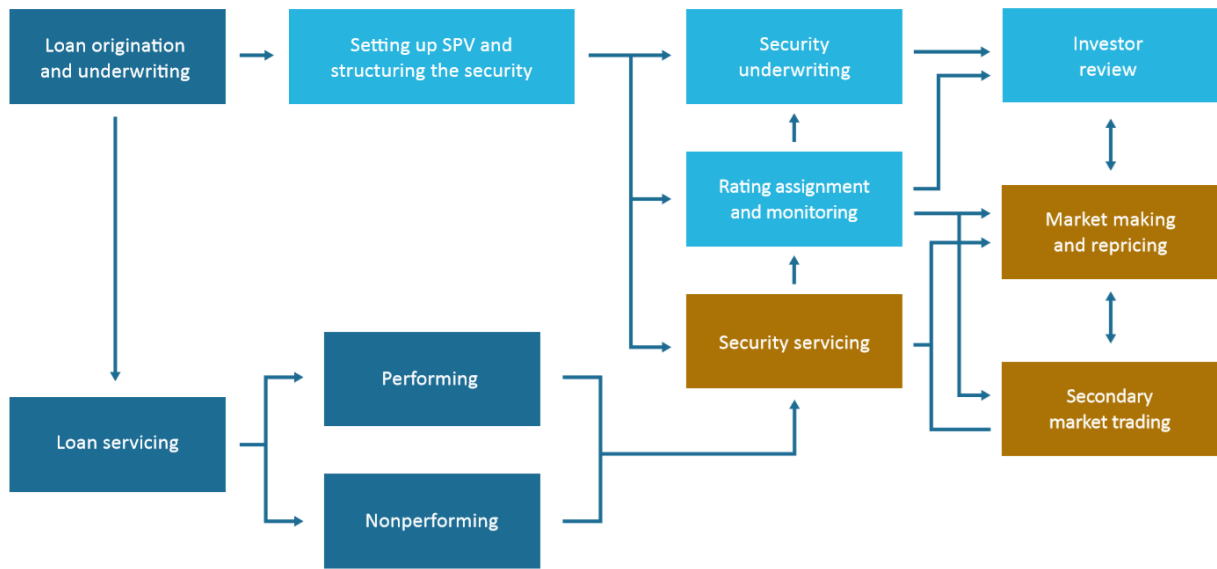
Loan origination and underwriting

Setting up SPV and structuring the security

Security underwriting

Investor review

Rating assignment and monitoring

Market making and repricing

Security servicing

Secondary market trading

Loan servicing

Performing

Nonperforming